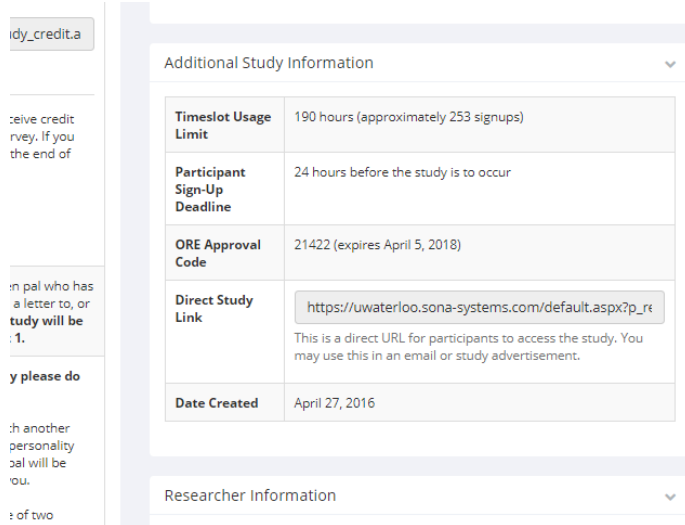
dy_credit.a

ceive credit
rvey. If you
the end of

n pal who has
a letter to, or
tudy will be
1.

y please do

h another
personality
pal will be
ou.

of two

Additional Study Information

| Timeslot Usage Limit | 190 hours (approximately 253 signups) |
|---|---|
| Participant Sign-Up Deadline | 24 hours before the study is to occur |
| ORE Approval Code | 21422 (expires April 5, 2018) |
| Direct Study Link | https://uwaterloo.sona-systems.com/default.aspx?p_re This is a direct URL for participants to access the study. You may use this in an email or study advertisement. |
| Date Created | April 27, 2016 |

Researcher Information